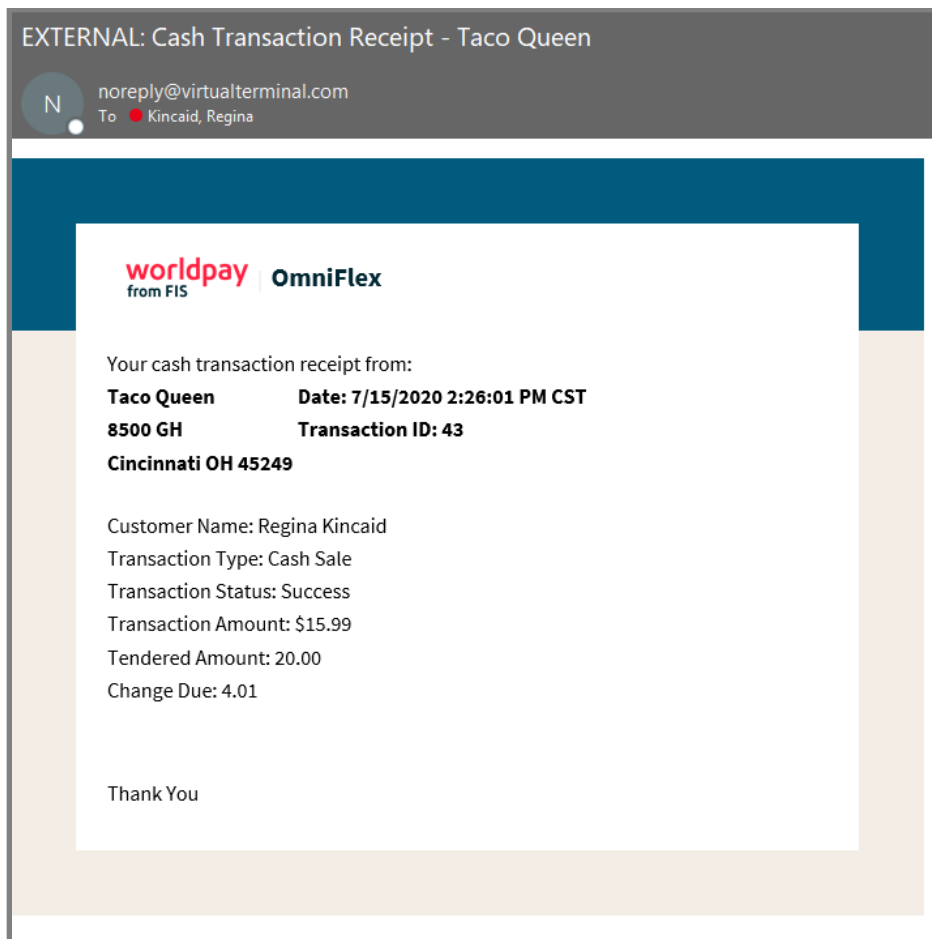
EXTERNAL: Cash Transaction Receipt - Taco Queen

N

noreply@virtualterminal.com
To Kincaid, Regina

worldpay from FIS | OmniFlex

Your cash transaction receipt from:

**Taco Queen** **Date: 7/15/2020 2:26:01 PM CST**
**8500 GH** **Transaction ID: 43**
**Cincinnati OH 45249**

Customer Name: Regina Kincaid
Transaction Type: Cash Sale
Transaction Status: Success
Transaction Amount: $15.99
Tendered Amount: 20.00
Change Due: 4.01

Thank You